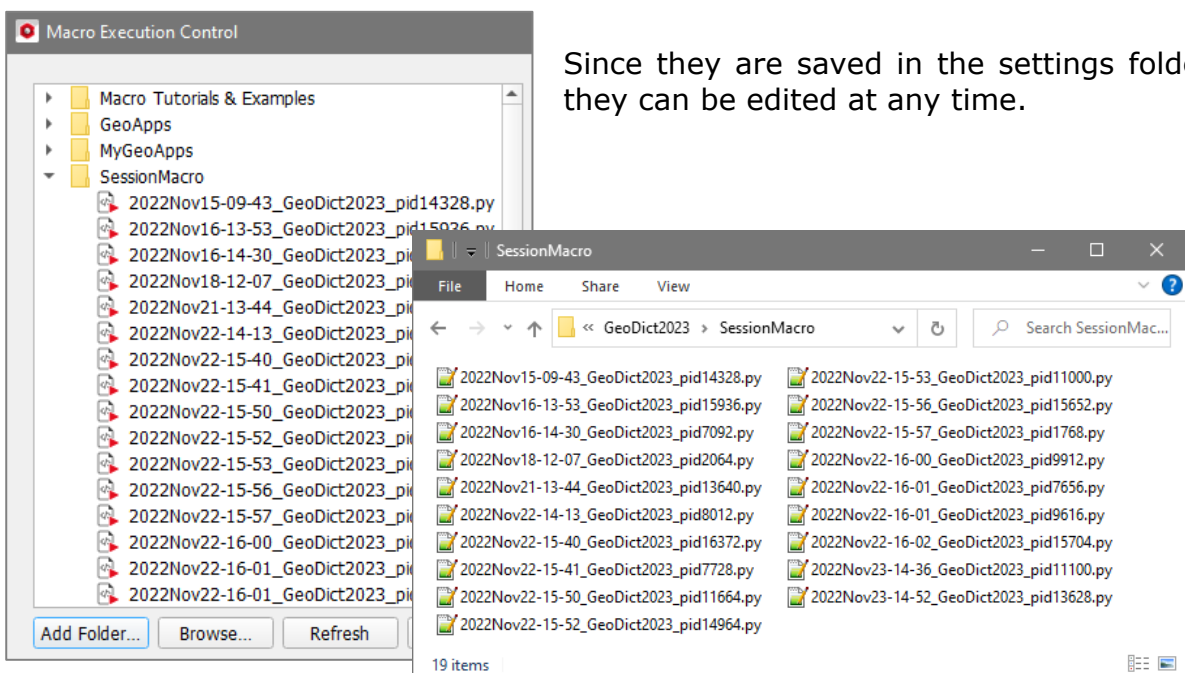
Macro Execution Control

Macro Tutorials & Examples
GeoApps
MyGeoApps
SessionMacro
2022Nov15-09-43_GeoDict2023_pid14328.py
2022Nov16-13-53_GeoDict2023_pid15936.py
2022Nov16-14-30_GeoDict2023_pi
2022Nov18-12-07_GeoDict2023_pi
2022Nov21-13-44_GeoDict2023_pi
2022Nov22-14-13_GeoDict2023_pi
2022Nov22-15-40_GeoDict2023_pi
2022Nov22-15-41_GeoDict2023_pi
2022Nov22-15-50_GeoDict2023_pi
2022Nov22-15-52_GeoDict2023_pi
2022Nov22-15-53_GeoDict2023_pi
2022Nov22-15-56_GeoDict2023_pi
2022Nov22-15-57_GeoDict2023_pi
2022Nov22-16-00_GeoDict2023_pi
2022Nov22-16-01_GeoDict2023_pi
2022Nov22-16-01_GeoDict2023_pi

Add Folder... Browse... Refresh

Since they are saved in the settings fold they can be edited at any time.

SessionMacro

File Home Share View

« GeoDict2023 › SessionMacro

Search SessionMac...

2022Nov15-09-43_GeoDict2023_pid14328.py
2022Nov16-13-53_GeoDict2023_pid15936.py
2022Nov16-14-30_GeoDict2023_pid7092.py
2022Nov18-12-07_GeoDict2023_pid2064.py
2022Nov21-13-44_GeoDict2023_pid13640.py
2022Nov22-14-13_GeoDict2023_pid8012.py
2022Nov22-15-40_GeoDict2023_pid16372.py
2022Nov22-15-41_GeoDict2023_pid7728.py
2022Nov22-15-50_GeoDict2023_pid11664.py
2022Nov22-15-52_GeoDict2023_pid14964.py
2022Nov22-15-53_GeoDict2023_pid11000.py
2022Nov22-15-56_GeoDict2023_pid15652.py
2022Nov22-15-57_GeoDict2023_pid1768.py
2022Nov22-16-00_GeoDict2023_pid9912.py
2022Nov22-16-01_GeoDict2023_pid7656.py
2022Nov22-16-01_GeoDict2023_pid9616.py
2022Nov22-16-02_GeoDict2023_pid15704.py
2022Nov23-14-36_GeoDict2023_pid11100.py
2022Nov23-14-52_GeoDict2023_pid13628.py

19 items